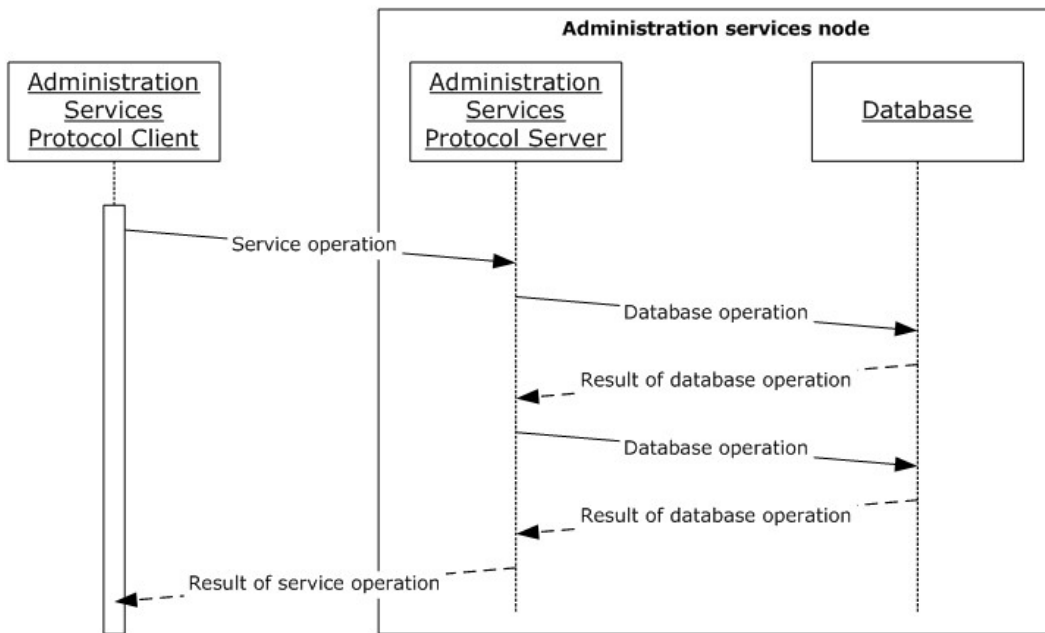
Administration services node

Administration Services Protocol Client

Administration Services Protocol Server

Database

Service operation

Database operation

Result of database operation

Database operation

Result of database operation

Result of service operation